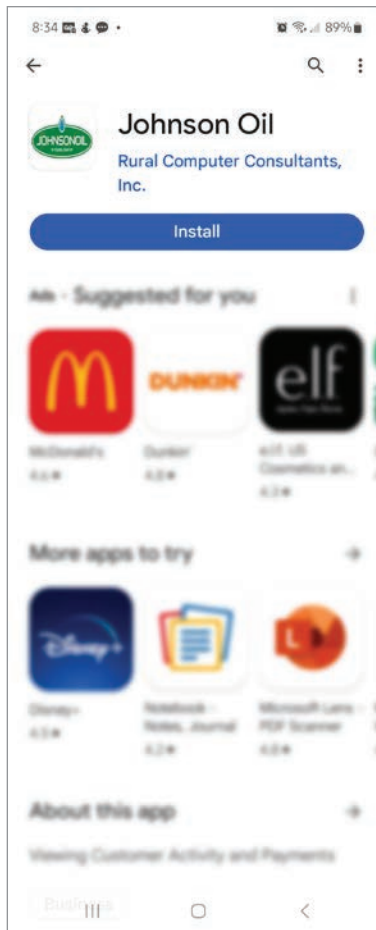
8:34 89%

Johnson Oil
Rural Computer Consultants, Inc.

Install

Ads · Suggested for you

McDonald's
4.6

Dunkin'
4.0

e.l.f. US Cosmetics an...
4.3

More apps to try

Disney+
4.5

Notebook - Notes, Journal
4.2

Microsoft Lens - PDF Scanner
4.8

About this app

Viewing Customer Activity and Payments

Business